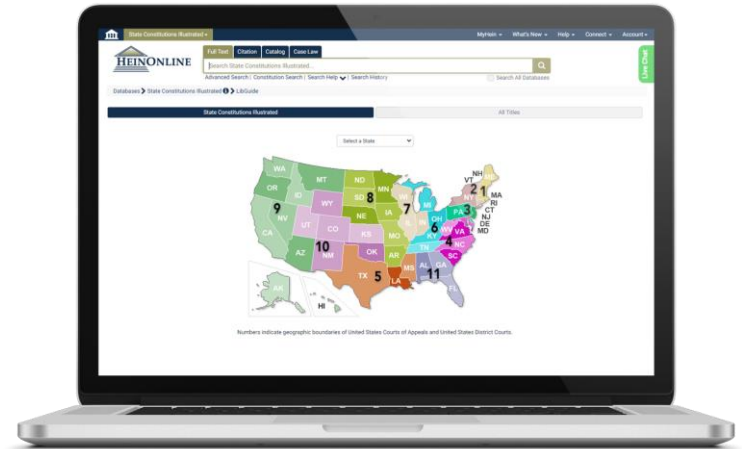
State Constitutions Illustrated ▾

MyHein ▾ What's New ▾ Help ▾ Connect ▾ Account ▾

HEINONLINE

Full Text | Citation | Catalog | Case Law

Search State Constitutions Illustrated...

Advanced Search | Constitution Search | Search Help | Search History

Search All Databases

Live Chat

Databases › State Constitutions Illustrated › LibGuide

State Constitutions Illustrated

All Titles

Select a State

WA MT ND MN OR ID SD WY NE IA NV UT CO KS MO CA AZ NM OK AR TX LA MS AL GA FL SC NC TN KY VA WV OH IN IL MI WI PA NY VT NH ME MA RI CT NJ DE MD AK HI

1 2 3 4 5 6 7 8 9 10 11

Numbers indicate geographic boundaries of United States Courts of Appeals and United States District Courts.